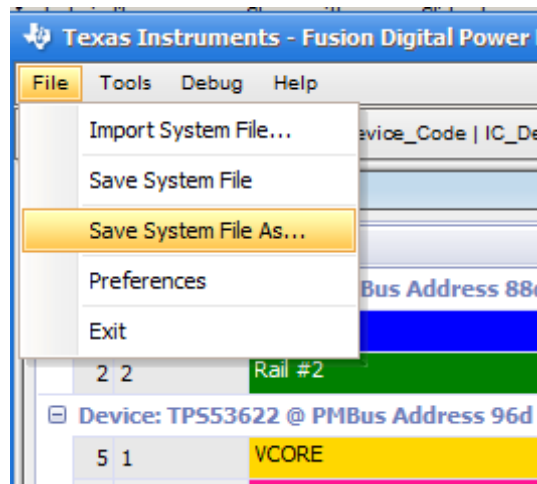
Texas Instruments - Fusion Digital Power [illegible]

File Tools Debug Help

Import System File...

Save System File

Save System File As...

Preferences

Exit

evice_Code | IC_De

Bus Address 88

2 2 Rail #2

Device: TPS53622 @ PMBus Address 96d

5 1 VCORE